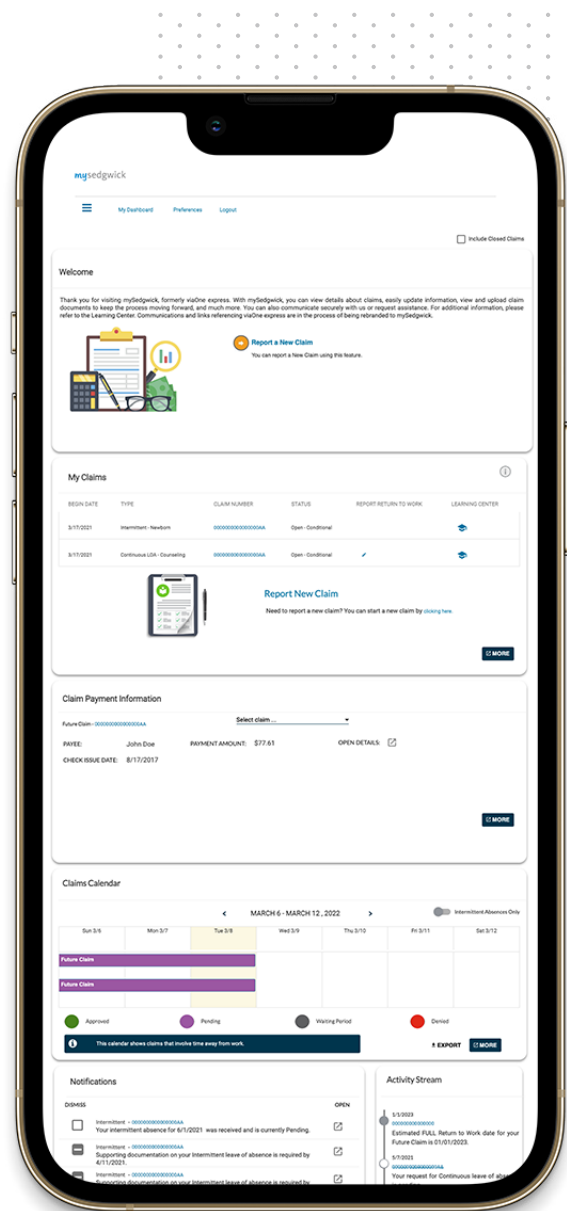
mysedgwick

My Dashboard Preferences Logout

Include Closed Claims

Welcome

Thank you for visiting mySedgwick, formerly viaOne express. With mySedgwick, you can view details about claims, easily update information, view and upload claim documents to keep the process moving forward, and much more. You can also communicate securely with us or request assistance. For additional information, please refer to the Learning Center. Communications and links referencing viaOne express are in the process of being rebranded to mySedgwick.

Report a New Claim
You can report a New Claim using this feature.

My Claims

| BEGIN DATE | TYPE | CLAIM NUMBER | STATUS | REPORT RETURN TO WORK | LEARNING CENTER |
|---|---|---|---|---|---|
| 3/17/2021 | Intermittent - Newborn | 00000000000000000AA | Open - Conditional | | |
| 3/17/2021 | Continuous LOA - Counseling | 00000000000000000AA | Open - Conditional | | |

Report New Claim
Need to report a new claim? You can start a new claim by clicking here.

MORE

Claim Payment Information

Future Claim - 00000000000000000AA
Select claim ...

PAYEE: John Doe PAYMENT AMOUNT: $77.61 OPEN DETAILS:
CHECK ISSUE DATE: 8/17/2017

MORE

Claims Calendar

MARCH 6 - MARCH 12 , 2022
Intermittent Absences Only

| Sun 3/6 | Mon 3/7 | Tue 3/8 | Wed 3/9 | Thu 3/10 | Fri 3/11 | Sat 3/12 |
|---|---|---|---|---|---|---|

Future Claim
Future Claim

Approved Pending Waiting Period Denied

This calendar shows claims that involve time away from work.

EXPORT MORE

Notifications

DISMISS OPEN

Intermittent - 00000000000000000AA
Your intermittent absence for 6/1/2021 was received and is currently Pending.

Intermittent - 00000000000000000AA
Supporting documentation on your Intermittent leave of absence is required by 4/11/2021.

Intermittent - 00000000000000000AA
Supporting documentation on your Intermittent leave of absence is required by

Activity Stream

5/5/2023
00000000000000000
Estimated FULL Return to Work date for your Future Claim is 01/01/2023.

5/7/2021
00000000000000000AA
Your request for Continuous leave of absence